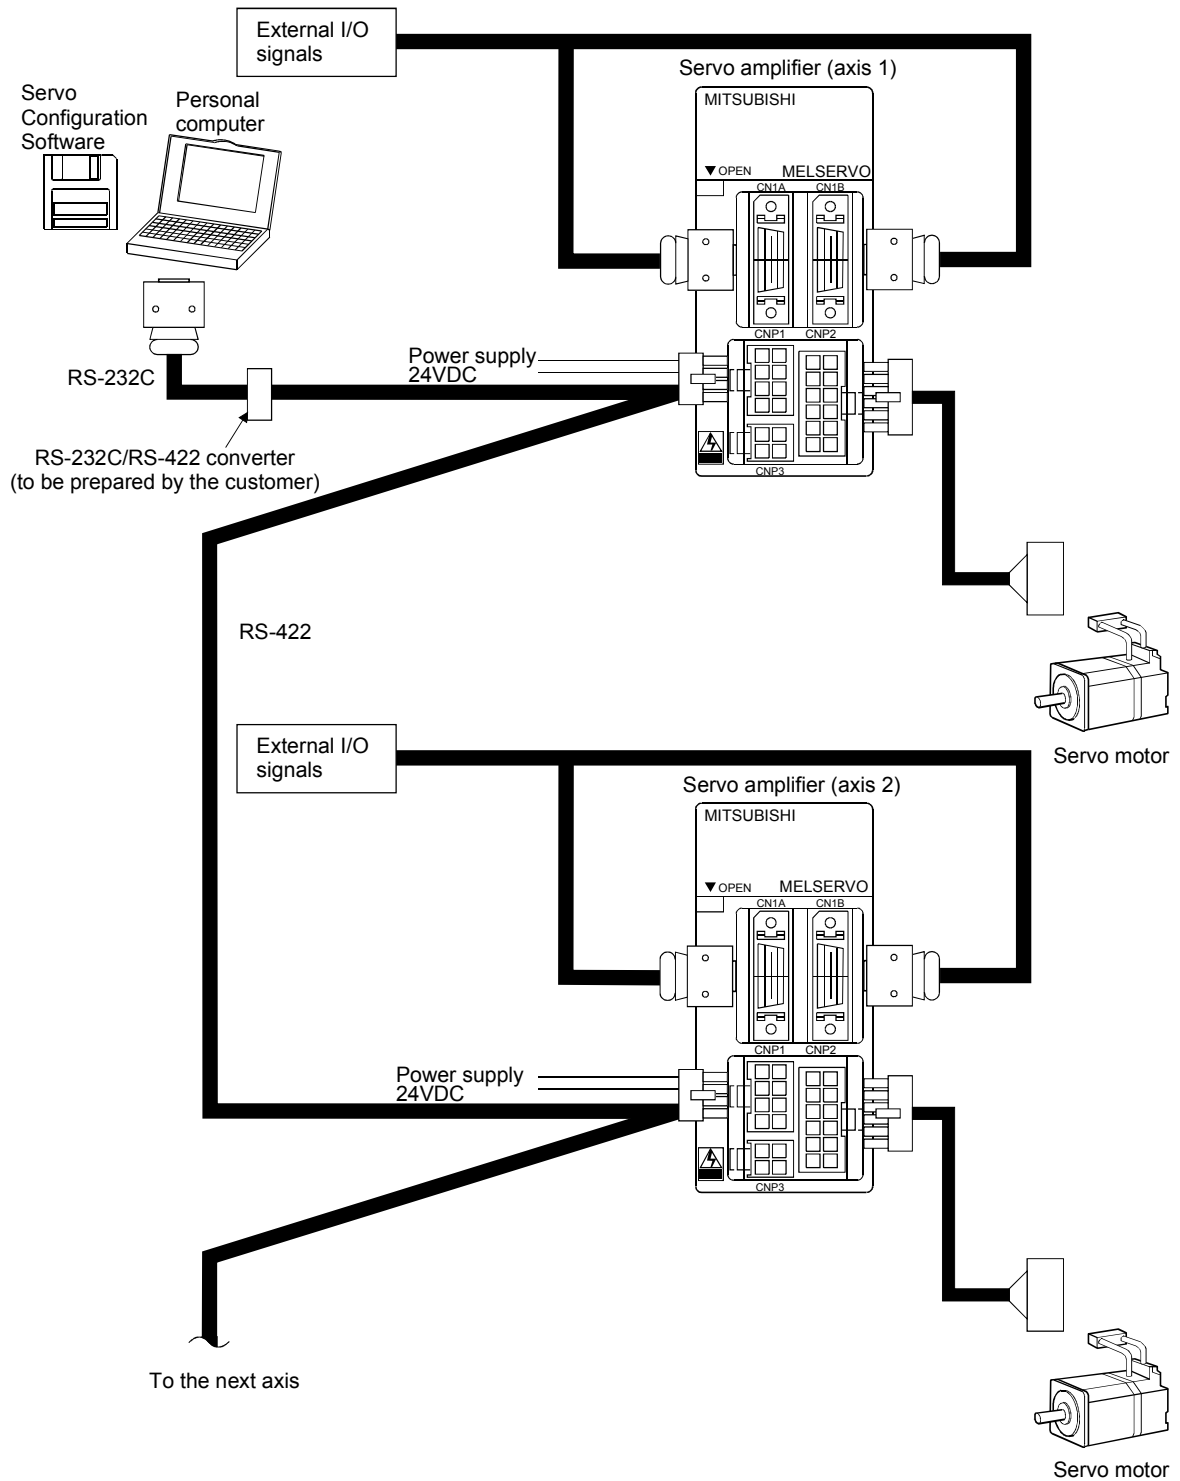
External I/O signals

Servo amplifier (axis 1)

MITSUBISHI

Servo Configuration Software

Personal computer

▼OPEN MELSERVO

CN1A CN1B

CNP1 CNP2

Power supply 24VDC

RS-232C

RS-232C/RS-422 converter (to be prepared by the customer)

CNP3

RS-422

Servo motor

External I/O signals

Servo amplifier (axis 2)

MITSUBISHI

▼OPEN MELSERVO

CN1A CN1B

CNP1 CNP2

Power supply 24VDC

CNP3

To the next axis

Servo motor